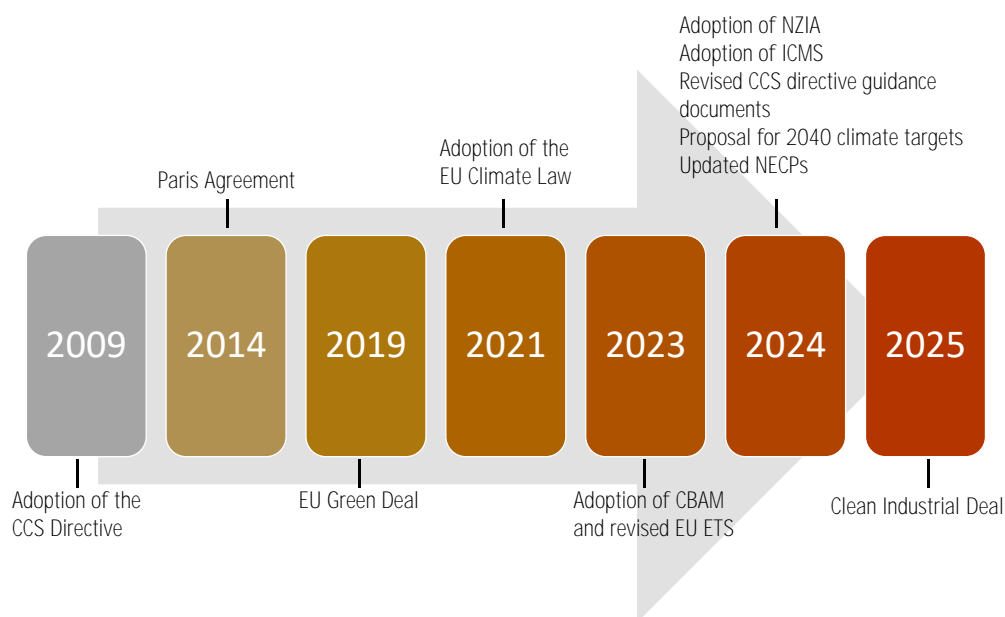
Adoption of NZIA
Adoption of ICMS
Revised CCS directive guidance documents
Proposal for 2040 climate targets
Updated NECPs

Adoption of the EU Climate Law

Paris Agreement

2009

2014

2019

2021

2023

2024

2025

Adoption of the CCS Directive

EU Green Deal

Adoption of CBAM and revised EU ETS

Clean Industrial Deal